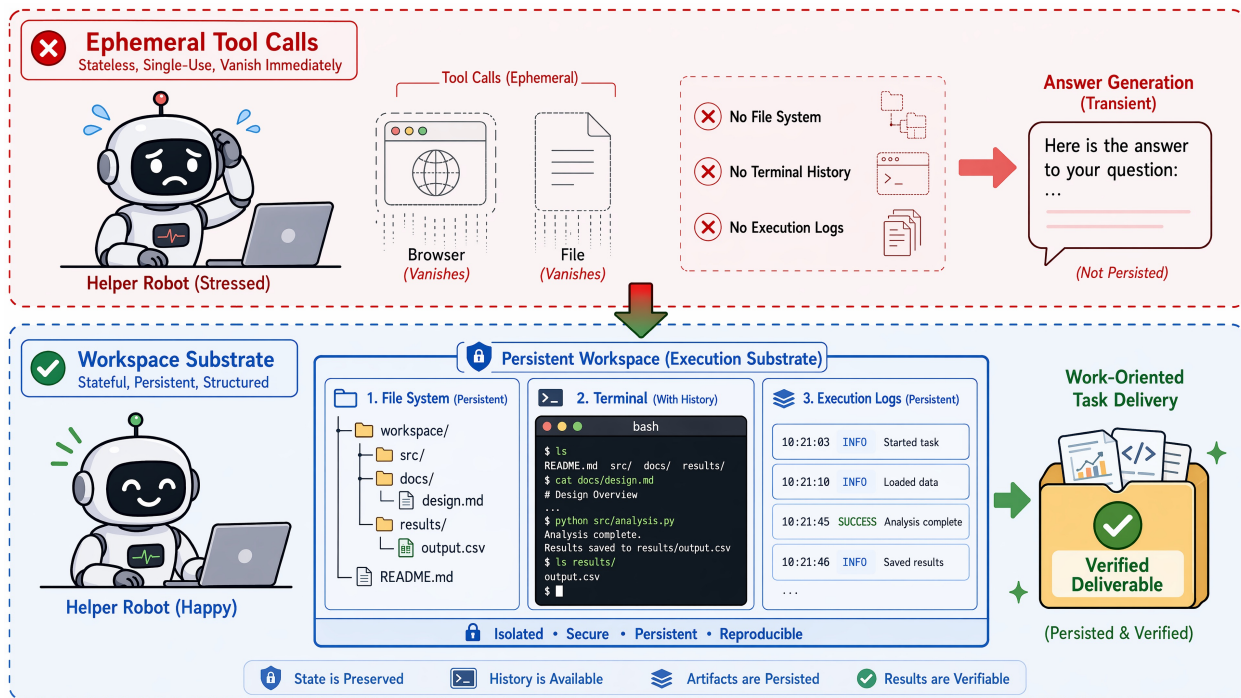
Ephemeral Tool Calls
Stateless, Single-Use, Vanish Immediately

Helper Robot (Stressed)

Tool Calls (Ephemeral)

Browser
(Vanishes)

File
(Vanishes)

No File System

No Terminal History

No Execution Logs

Answer Generation
(Transient)

Here is the answer to your question:
...

(Not Persisted)

Workspace Substrate
Stateful, Persistent, Structured

Helper Robot (Happy)

Persistent Workspace (Execution Substrate)

1. File System (Persistent)

workspace/
src/
docs/
design.md
results/
output.csv
README.md

2. Terminal (With History)

bash
$ ls
README.md src/ docs/ results/
$ cat docs/design.md
# Design Overview
...
$ python src/analysis.py
Analysis complete.
Results saved to results/output.csv
$ ls results/
output.csv
$

3. Execution Logs (Persistent)

| 10:21:03 | INFO | Started task |
|---|---|---|
| 10:21:10 | INFO | Loaded data |
| 10:21:45 | SUCCESS | Analysis complete |
| 10:21:46 | INFO | Saved results |

...

Isolated • Secure • Persistent • Reproducible

Work-Oriented Task Delivery

Verified Deliverable

(Persisted & Verified)

State is Preserved
History is Available
Artifacts are Persisted
Results are Verifiable